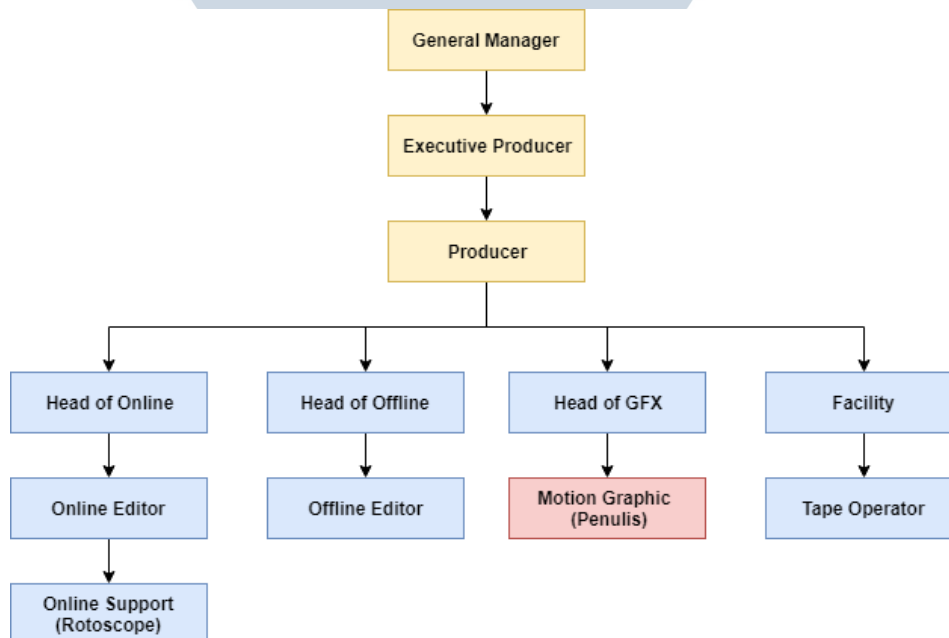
General Manager

Executive Producer

Producer

Head of Online

Online Editor

Online Support (Rotoscope)

Head of Offline

Offline Editor

Head of GFX

Motion Graphic (Penulis)

Facility

Tape Operator